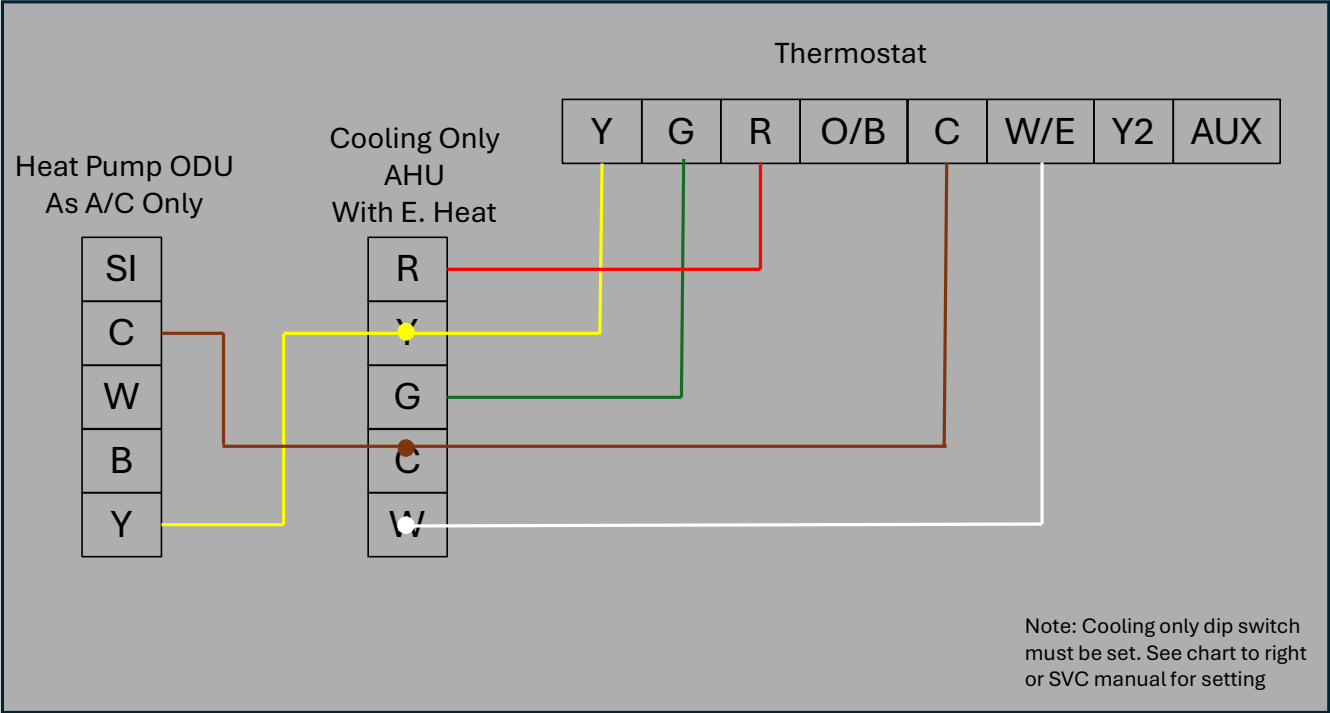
Thermostat

| Y | G | R | O/B | C | W/E | Y2 | AUX |
|---|---|---|---|---|---|---|---|

Heat Pump ODU
As A/C Only

SI
C
W
B
Y

Cooling Only
AHU
With E. Heat

R
Y
G
C
W

Note: Cooling only dip switch must be set. See chart to right or SVC manual for setting